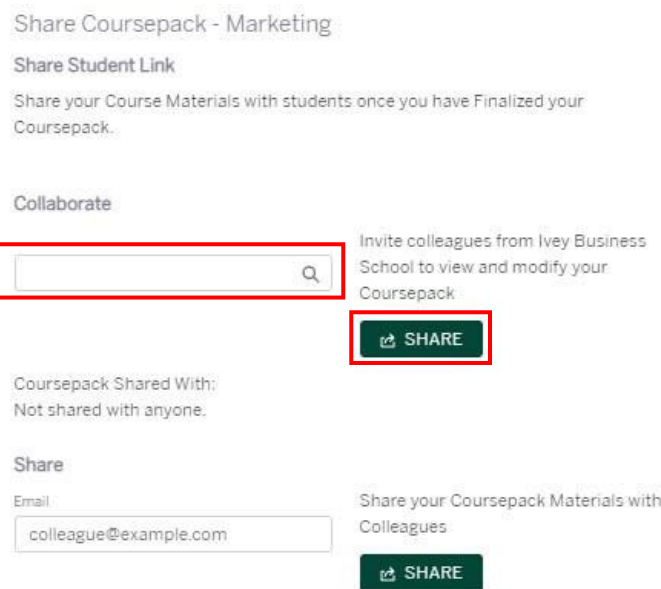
Share Coursepack - Marketing

Share Student Link

Share your Course Materials with students once you have Finalized your Coursepack.

Collaborate

Invite colleagues from Ivey Business School to view and modify your Coursepack

SHARE

Coursepack Shared With:
Not shared with anyone.

Share

Email

colleague@example.com

Share your Coursepack Materials with Colleagues

SHARE